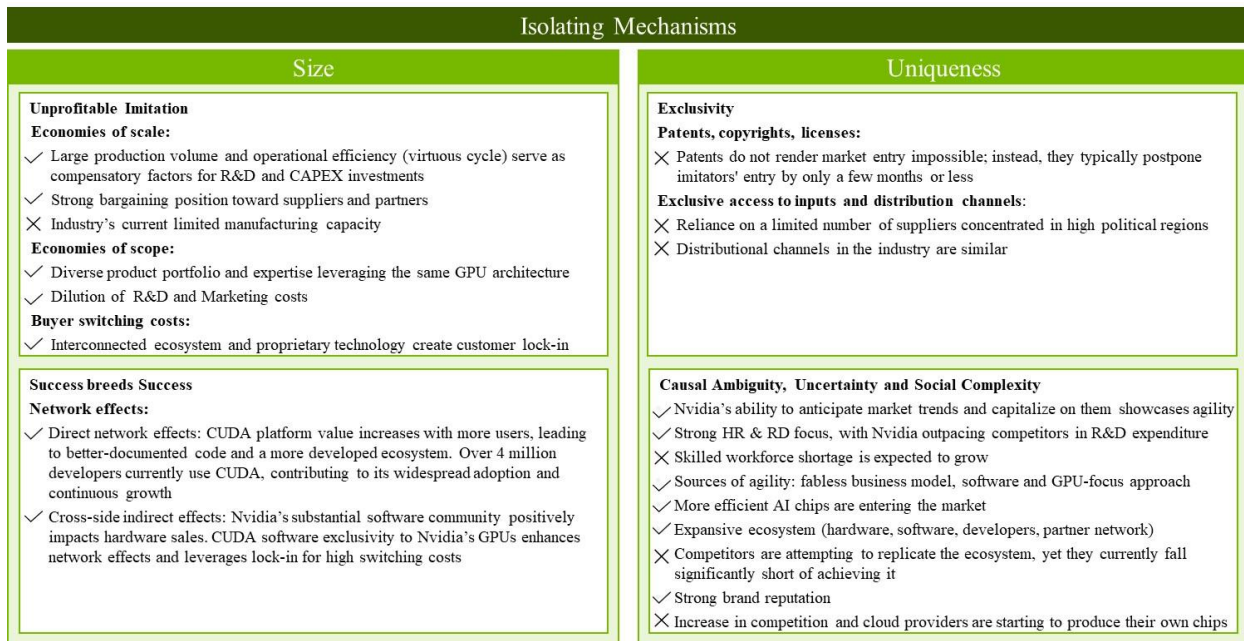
Isolating Mechanisms

Size

Unprofitable Imitation

Economies of scale:

✓ Large production volume and operational efficiency (virtuous cycle) serve as compensatory factors for R&D and CAPEX investments

✓ Strong bargaining position toward suppliers and partners

✗ Industry's current limited manufacturing capacity

Economies of scope:

✓ Diverse product portfolio and expertise leveraging the same GPU architecture

✓ Dilution of R&D and Marketing costs

Buyer switching costs:

✓ Interconnected ecosystem and proprietary technology create customer lock-in

Success breeds Success

Network effects:

✓ Direct network effects: CUDA platform value increases with more users, leading to better-documented code and a more developed ecosystem. Over 4 million developers currently use CUDA, contributing to its widespread adoption and continuous growth

✓ Cross-side indirect effects: Nvidia's substantial software community positively impacts hardware sales. CUDA software exclusivity to Nvidia's GPUs enhances network effects and leverages lock-in for high switching costs

Uniqueness

Exclusivity

Patents, copyrights, licenses:

✗ Patents do not render market entry impossible; instead, they typically postpone imitators' entry by only a few months or less

Exclusive access to inputs and distribution channels:

✗ Reliance on a limited number of suppliers concentrated in high political regions

✗ Distributional channels in the industry are similar

Causal Ambiguity, Uncertainty and Social Complexity

✓ Nvidia's ability to anticipate market trends and capitalize on them showcases agility

✓ Strong HR & RD focus, with Nvidia outpacing competitors in R&D expenditure

✗ Skilled workforce shortage is expected to grow

✓ Sources of agility: fabless business model, software and GPU-focus approach

✓ More efficient AI chips are entering the market

✓ Expansive ecosystem (hardware, software, developers, partner network)

✗ Competitors are attempting to replicate the ecosystem, yet they currently fall significantly short of achieving it

✓ Strong brand reputation

✗ Increase in competition and cloud providers are starting to produce their own chips